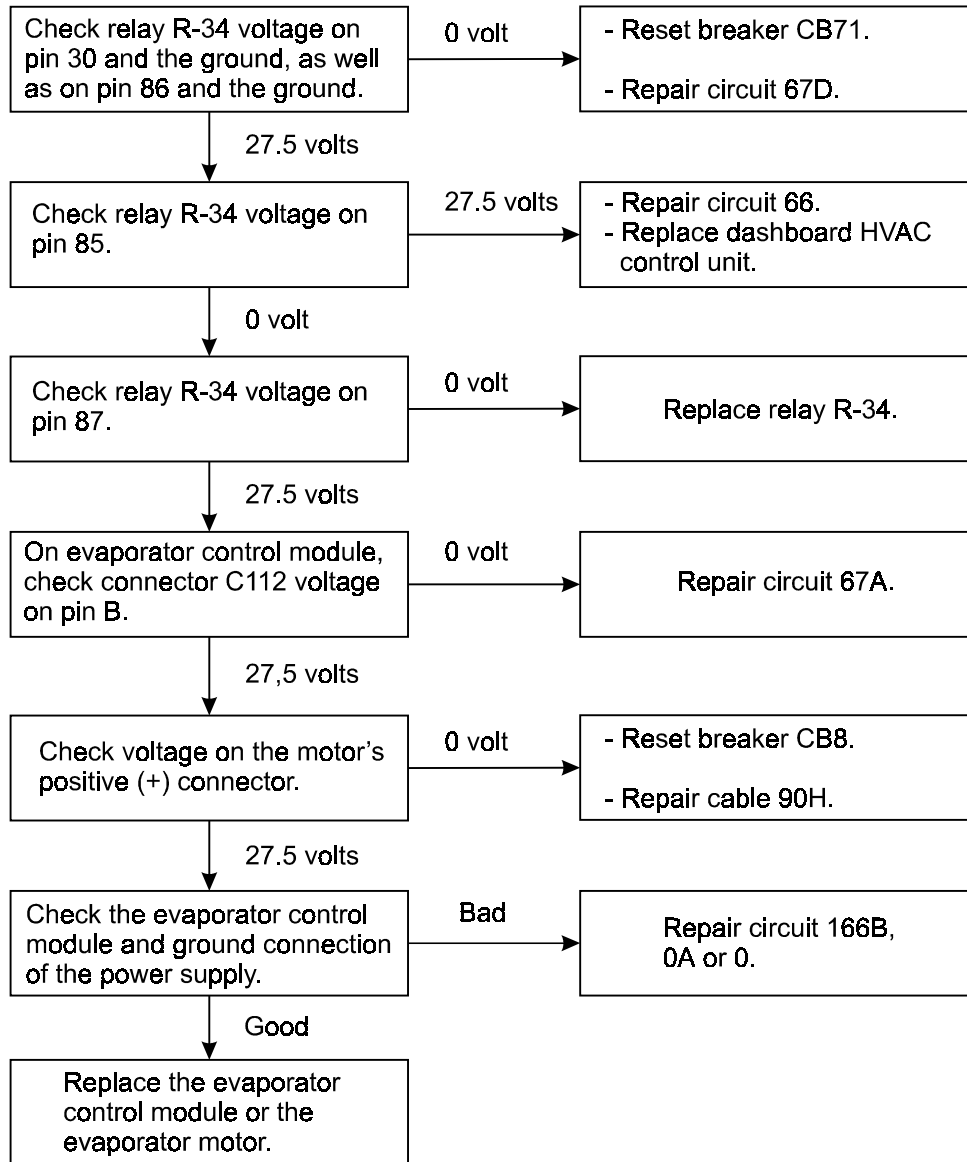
Check relay R-34 voltage on pin 30 and the ground, as well as on pin 86 and the ground.

0 volt

- Reset breaker CB71.

- Repair circuit 67D.

27.5 volts

Check relay R-34 voltage on pin 85.

27.5 volts

- Repair circuit 66.
- Replace dashboard HVAC control unit.

0 volt

Check relay R-34 voltage on pin 87.

0 volt

Replace relay R-34.

27.5 volts

On evaporator control module, check connector C112 voltage on pin B.

0 volt

Repair circuit 67A.

27,5 volts

Check voltage on the motor's positive (+) connector.

0 volt

- Reset breaker CB8.

- Repair cable 90H.

27.5 volts

Check the evaporator control module and ground connection of the power supply.

Bad

Repair circuit 166B, 0A or 0.

Good

Replace the evaporator control module or the evaporator motor.